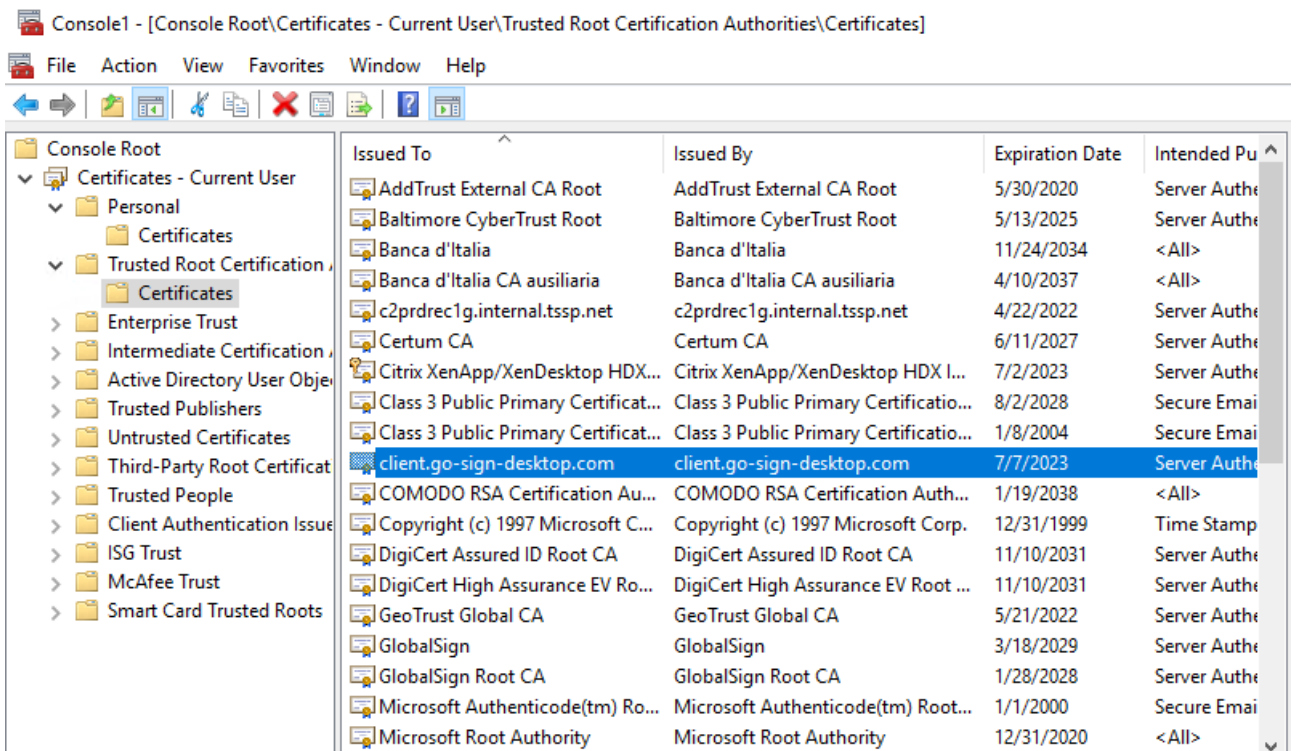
Console1 - [Console Root\Certificates - Current User\Trusted Root Certification Authorities\Certificates]

File Action View Favorites Window Help

Console Root
Certificates - Current User
Personal
Certificates
Trusted Root Certification
Certificates
Enterprise Trust
Intermediate Certification
Active Directory User Obje
Trusted Publishers
Untrusted Certificates
Third-Party Root Certificat
Trusted People
Client Authentication Issue
ISG Trust
McAfee Trust
Smart Card Trusted Roots

| Issued To | Issued By | Expiration Date | Intended Pu |
|---|---|---|---|
| AddTrust External CA Root | AddTrust External CA Root | 5/30/2020 | Server Authe |
| Baltimore CyberTrust Root | Baltimore CyberTrust Root | 5/13/2025 | Server Authe |
| Banca d'Italia | Banca d'Italia | 11/24/2034 | <All> |
| Banca d'Italia CA ausiliaria | Banca d'Italia CA ausiliaria | 4/10/2037 | <All> |
| c2prdrec1g.internal.tssp.net | c2prdrec1g.internal.tssp.net | 4/22/2022 | Server Authe |
| Certum CA | Certum CA | 6/11/2027 | Server Authe |
| Citrix XenApp/XenDesktop HDX... | Citrix XenApp/XenDesktop HDX I... | 7/2/2023 | Server Authe |
| Class 3 Public Primary Certificat... | Class 3 Public Primary Certificatio... | 8/2/2028 | Secure Emai |
| Class 3 Public Primary Certificat... | Class 3 Public Primary Certificatio... | 1/8/2004 | Secure Emai |
| client.go-sign-desktop.com | client.go-sign-desktop.com | 7/7/2023 | Server Authe |
| COMODO RSA Certification Au... | COMODO RSA Certification Auth... | 1/19/2038 | <All> |
| Copyright (c) 1997 Microsoft C... | Copyright (c) 1997 Microsoft Corp. | 12/31/1999 | Time Stamp |
| DigiCert Assured ID Root CA | DigiCert Assured ID Root CA | 11/10/2031 | Server Authe |
| DigiCert High Assurance EV Ro... | DigiCert High Assurance EV Root ... | 11/10/2031 | Server Authe |
| GeoTrust Global CA | GeoTrust Global CA | 5/21/2022 | Server Authe |
| GlobalSign | GlobalSign | 3/18/2029 | Server Authe |
| GlobalSign Root CA | GlobalSign Root CA | 1/28/2028 | Server Authe |
| Microsoft Authenticode(tm) Ro... | Microsoft Authenticode(tm) Root... | 1/1/2000 | Secure Emai |
| Microsoft Root Authority | Microsoft Root Authority | 12/31/2020 | <All> |